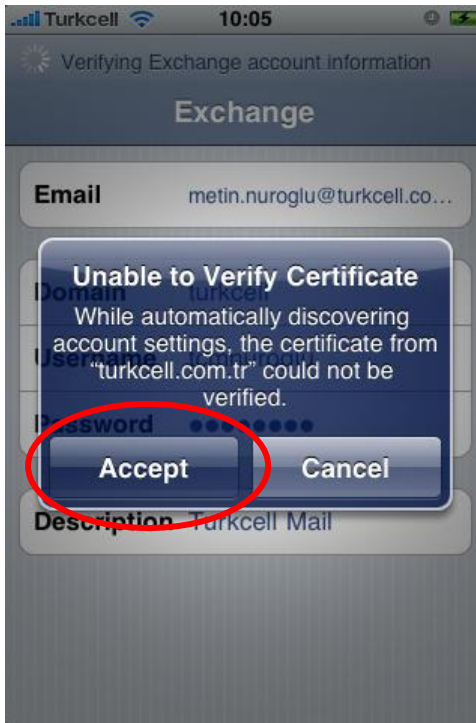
Turkcell 10:05

Verifying Exchange account information

Exchange

Email metin.nuroglu@turkcell.co...

Domain turkcell

Username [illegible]

Password ●●●●●●●●●

Unable to Verify Certificate

While automatically discovering account settings, the certificate from “turkcell.com.tr” could not be verified.

Accept

Cancel

Description Turkcell Mail